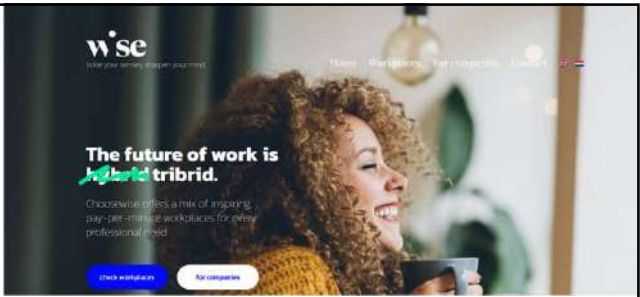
wise

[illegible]

Home Workplaces For companies Contact

The future of work is ~~hybrid~~ tribrid.

Choosewise offers a mix of inspiring pay-per-minute workplaces for every professional need

check workplaces

for companies